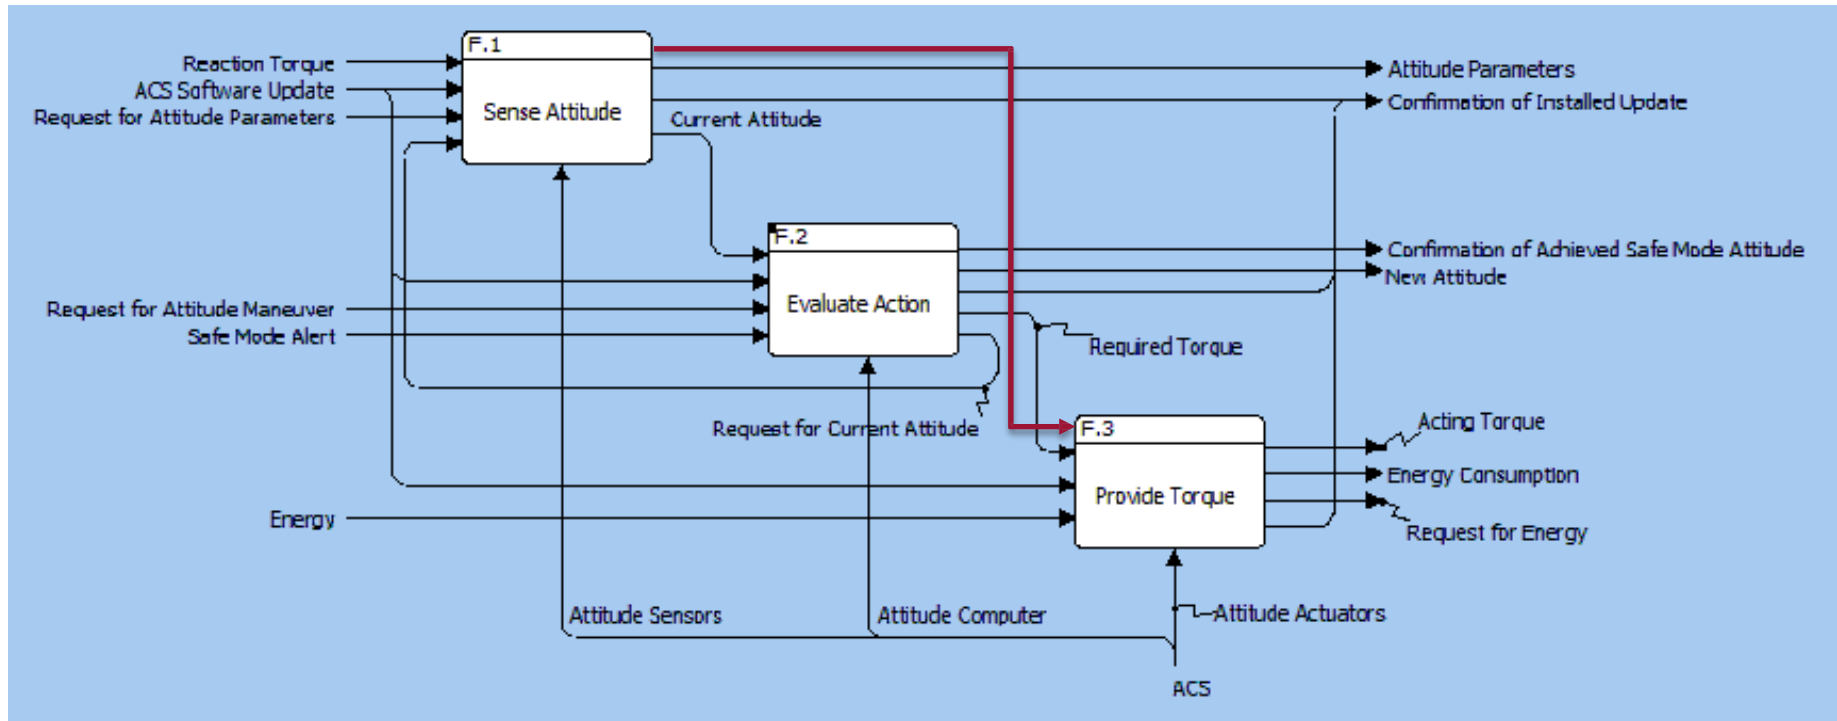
Reaction Torque
ACS Software Update
Request for Attitude Parameters

F.1
Sense Attitude

Current Attitude

Attitude Parameters
Confirmation of Installed Update

F.2
Evaluate Action

Confirmation of Achieved Safe Mode Attitude
New Attitude

Request for Attitude Maneuver
Safe Mode Alert

Required Torque

Request for Current Attitude

F.3
Provide Torque

Acting Torque
Energy Consumption
Request for Energy

Energy

Attitude Sensors
Attitude Computer
Attitude Actuators

ACS